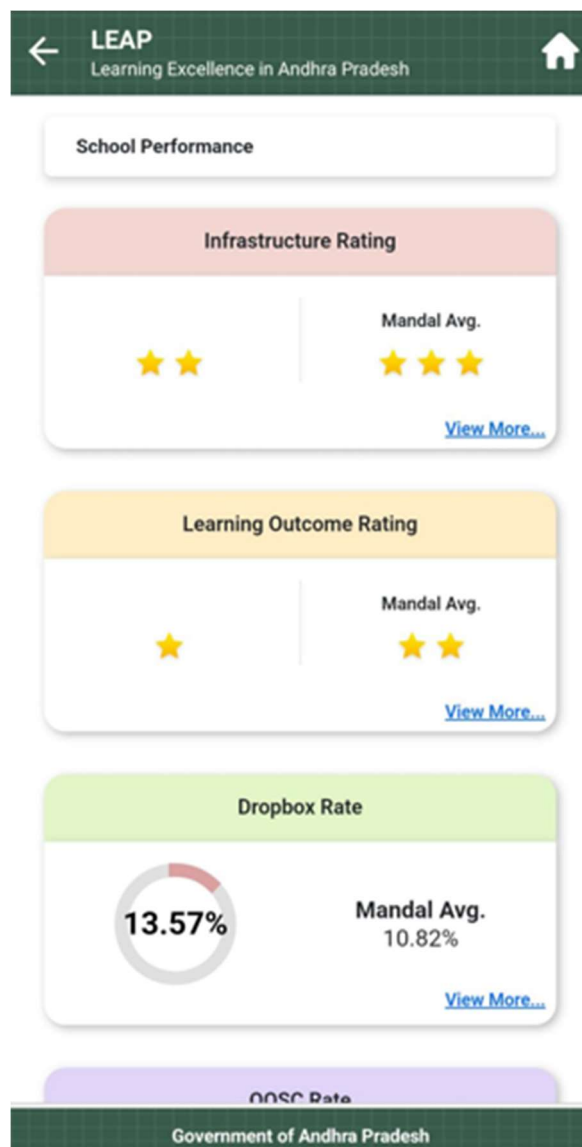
LEAP
Learning Excellence in Andhra Pradesh

School Performance

Infrastructure Rating

★★

Mandal Avg.

★★★

View More...

Learning Outcome Rating

★

Mandal Avg.

★★

View More...

Dropbox Rate

13.57%

Mandal Avg.
10.82%

View More...

OOSC Rate

Government of Andhra Pradesh